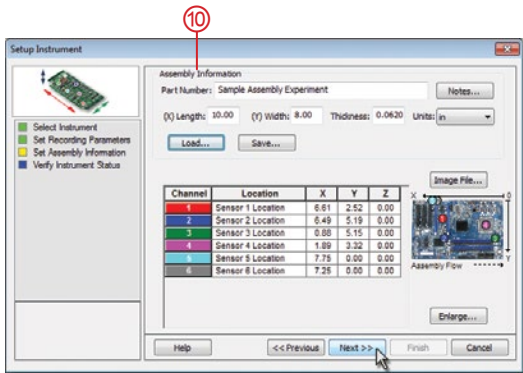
10

Setup Instrument

Select Instrument
Set Recording Parameters
Set Assembly Information
Verify Instrument Status

Assembly Information

Part Number: Sample Assembly Experiment

Notes...

(X) Length: 10.00 (Y) Width: 8.00 Thickness: 0.0620 Units: in

Load... Save...

| Channel | Location | X | Y | Z |
|---|---|---|---|---|
| 1 | Sensor 1 Location | 6.61 | 2.52 | 0.00 |
| 2 | Sensor 2 Location | 6.49 | 5.19 | 0.00 |
| 3 | Sensor 3 Location | 0.88 | 5.15 | 0.00 |
| 4 | Sensor 4 Location | 1.89 | 3.32 | 0.00 |
| 5 | Sensor 5 Location | 7.75 | 0.00 | 0.00 |
| 6 | Sensor 6 Location | 7.25 | 0.00 | 0.00 |

Image File...

X 0

Y

Assembly Flow

Enlarge...

Help << Previous Next >> Finish Cancel